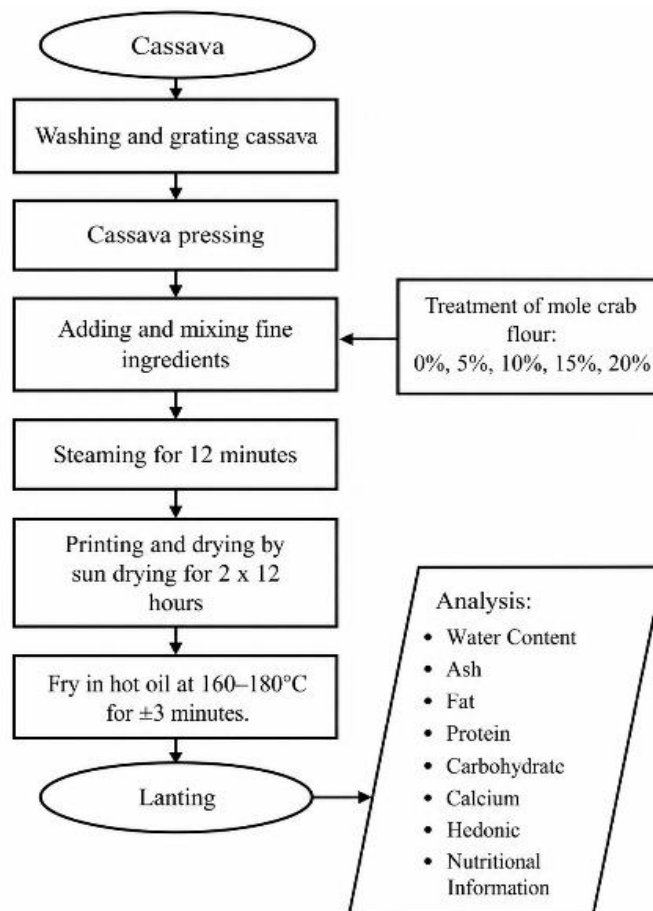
Cassava

Washing and grating cassava

Cassava pressing

Adding and mixing fine ingredients

Treatment of mole crab flour:
0%, 5%, 10%, 15%, 20%

Steaming for 12 minutes

Printing and drying by sun drying for 2 x 12 hours

Fry in hot oil at 160–180°C for ±3 minutes.

Lanting

Analysis:
• Water Content
• Ash
• Fat
• Protein
• Carbohydrate
• Calcium
• Hedonic
• Nutritional Information